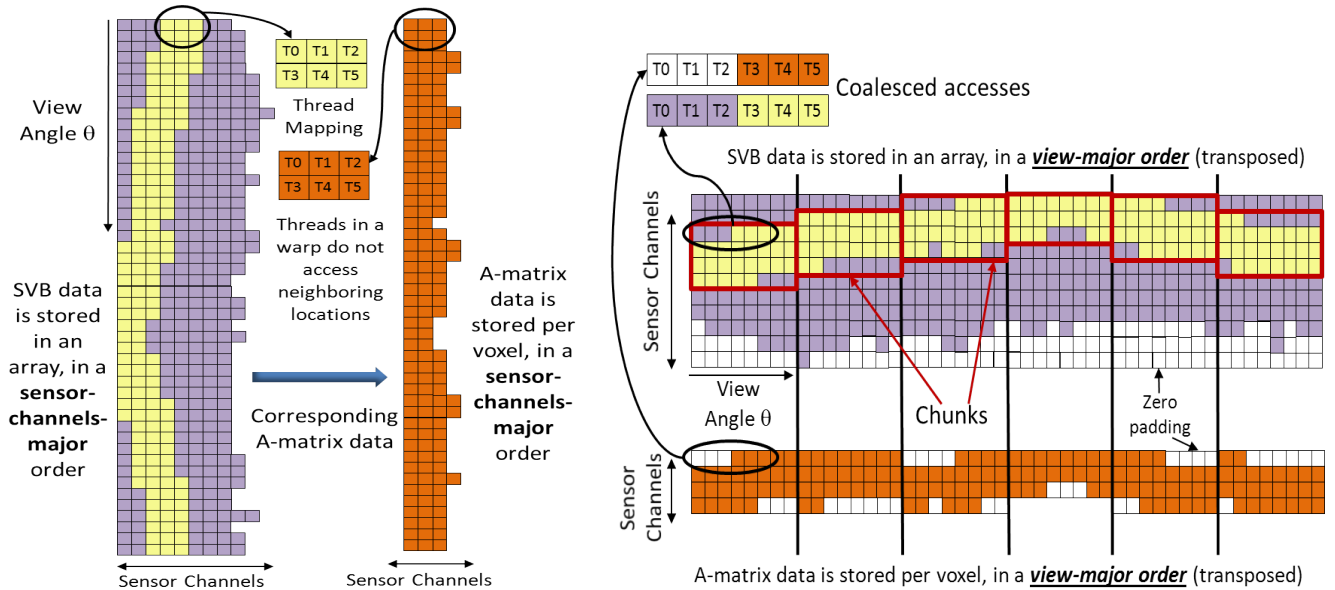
View Angle θ

| T0 | T1 | T2 |
|---|---|---|
| T3 | T4 | T5 |

Thread Mapping

| T0 | T1 | T2 |
|---|---|---|
| T3 | T4 | T5 |

Threads in a warp do not access neighboring locations

SVB data is stored in an array, in a **sensor-channels-major** order

Corresponding A-matrix data

A-matrix data is stored per voxel, in a **sensor-channels-major** order

Sensor Channels

Sensor Channels

| T0 | T1 | T2 | T3 | T4 | T5 |
|---|---|---|---|---|---|
| T0 | T1 | T2 | T3 | T4 | T5 |

Coalesced accesses

SVB data is stored in an array, in a ***view-major order*** (transposed)

Sensor Channels

View Angle θ

Chunks

Zero padding

Sensor Channels

A-matrix data is stored per voxel, in a ***view-major order*** (transposed)